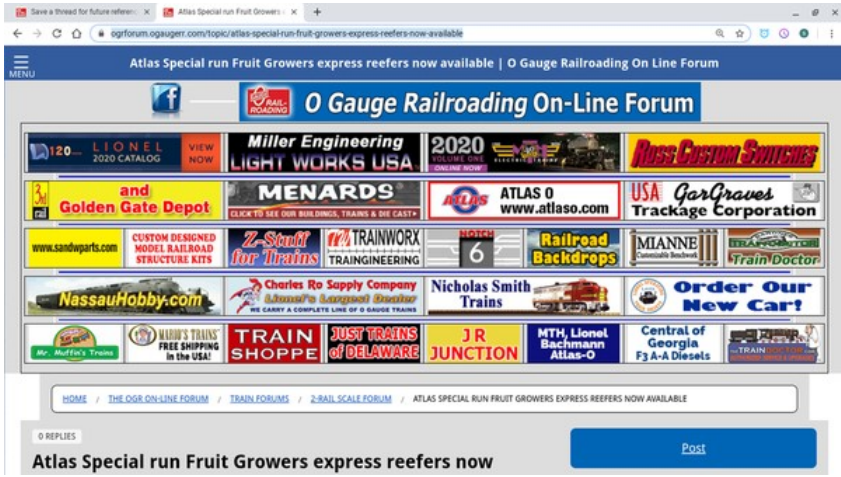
Save a thread for future referenc ×
Atlas Special run Fruit Growers ×
+

ogrforum.ogaugerr.com/topic/atlas-special-run-fruit-growers-express-reefers-now-available

MENU
Atlas Special run Fruit Growers express reefers now available | O Gauge Railroading On Line Forum

O Gauge Railroading On-Line Forum

120 LIONEL 2020 CATALOG VIEW NOW
Miller Engineering LIGHT WORKS USA
2020 VOLUME ONE ONLINE NOW
Ross Custom Switches

3rd Rail and Golden Gate Depot
MENARDS CLICK TO SEE OUR BUILDINGS, TRAINS & DIE CAST
ATLAS O www.atlaso.com
USA GarGraves Trackage Corporation

www.sandwparts.com
CUSTOM DESIGNED MODEL RAILROAD STRUCTURE KITS
Z-Stuff for Trains
TRAINWORX TRAINGINEERING
NOTCH 6
Railroad Backdrops
MIANNE Customizable Benchwork
Train Doctor

NassauHobby.com
Charles Ro Supply Company Lionel's Largest Dealer WE CARRY A COMPLETE LINE OF O GAUGE TRAINS
Nicholas Smith Trains
Order Our New Car!

Mr. Muffin's Trains
MARIO'S TRAINS FREE SHIPPING in the USA!
TRAIN SHOPPE
JUST TRAINS of DELAWARE
J R JUNCTION
MTH, Lionel Bachmann Atlas-O
Central of Georgia F3 A-A Diesels
TRAIN DOCTOR

HOME / THE OGR ON-LINE FORUM / TRAIN FORUMS / 2-RAIL SCALE FORUM / ATLAS SPECIAL RUN FRUIT GROWERS EXPRESS REEFERS NOW AVAILABLE

0 REPLIES
Atlas Special run Fruit Growers express reefers now
Post